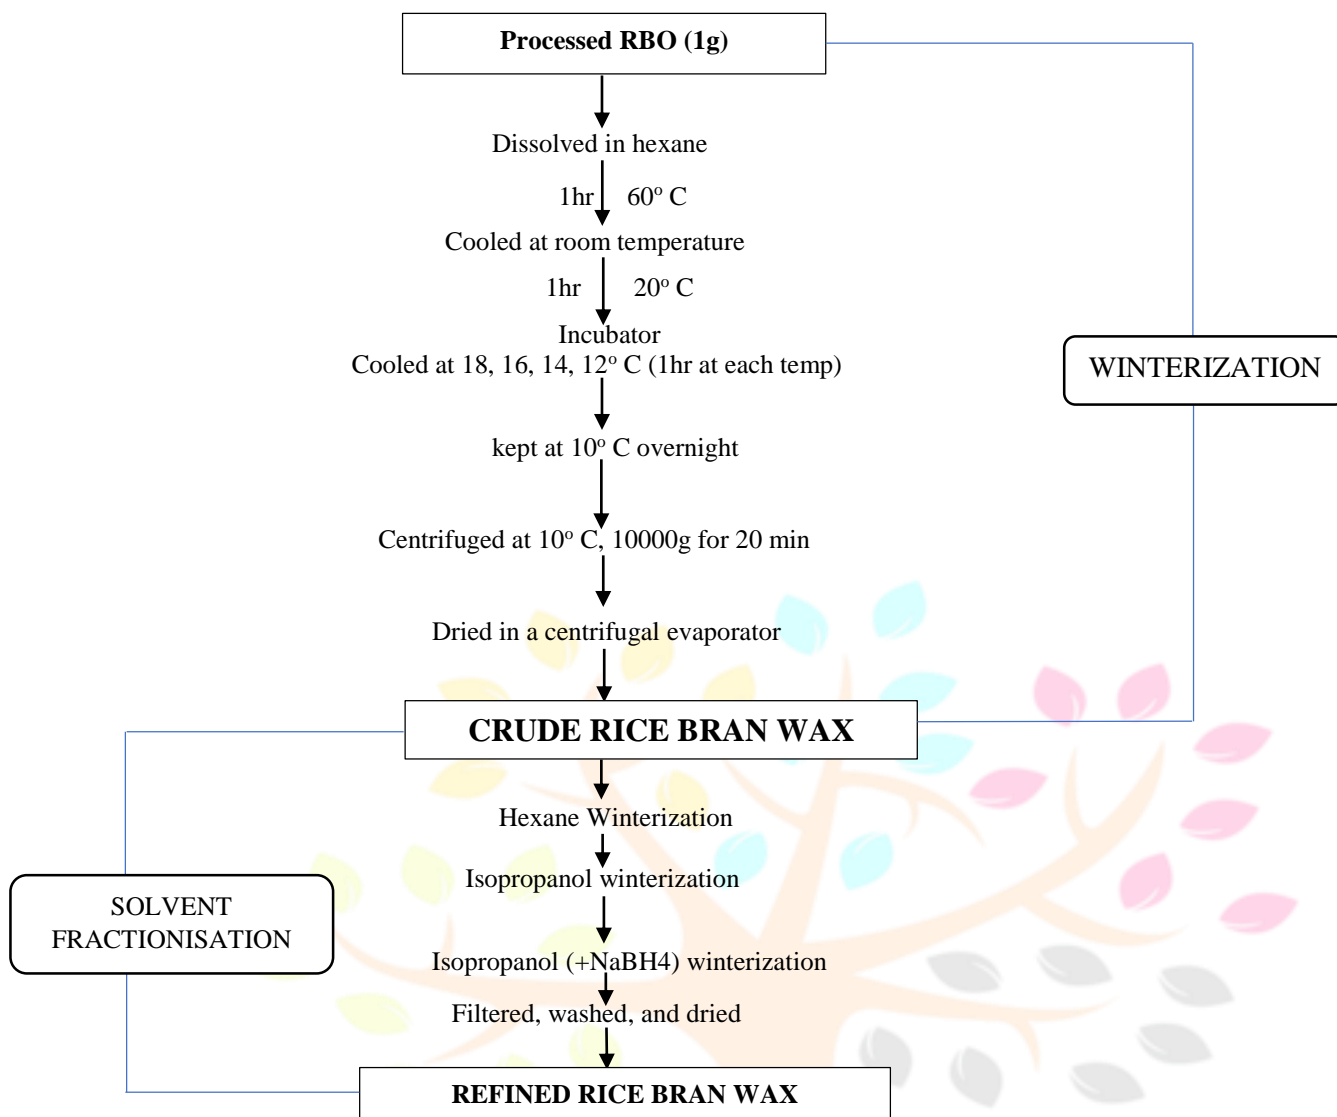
Processed RBO (1g)

Dissolved in hexane

1hr $60^o$ C

Cooled at room temperature

1hr $20^o$ C

Incubator
Cooled at 18, 16, 14, $12^o$ C (1hr at each temp)

kept at $10^o$ C overnight

Centrifuged at $10^o$ C, 10000g for 20 min

Dried in a centrifugal evaporator

CRUDE RICE BRAN WAX

WINTERIZATION

Hexane Winterization

Isopropanol winterization

Isopropanol (+NaBH4) winterization

Filtered, washed, and dried

SOLVENT FRACTIONISATION

REFINED RICE BRAN WAX